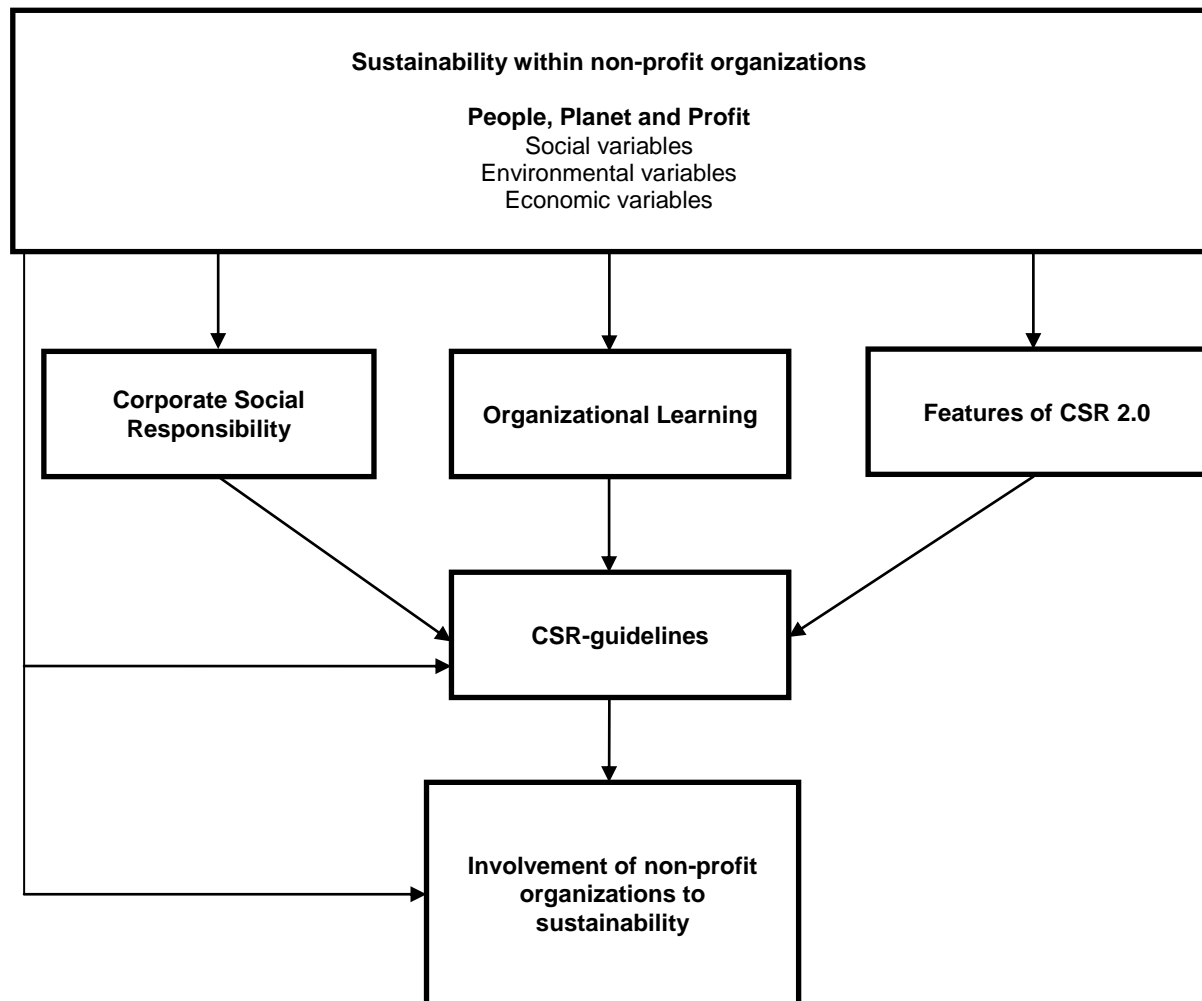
Sustainability within non-profit organizations

People, Planet and Profit
Social variables
Environmental variables
Economic variables

Corporate Social Responsibility

Organizational Learning

Features of CSR 2.0

CSR-guidelines

Involvement of non-profit organizations to sustainability